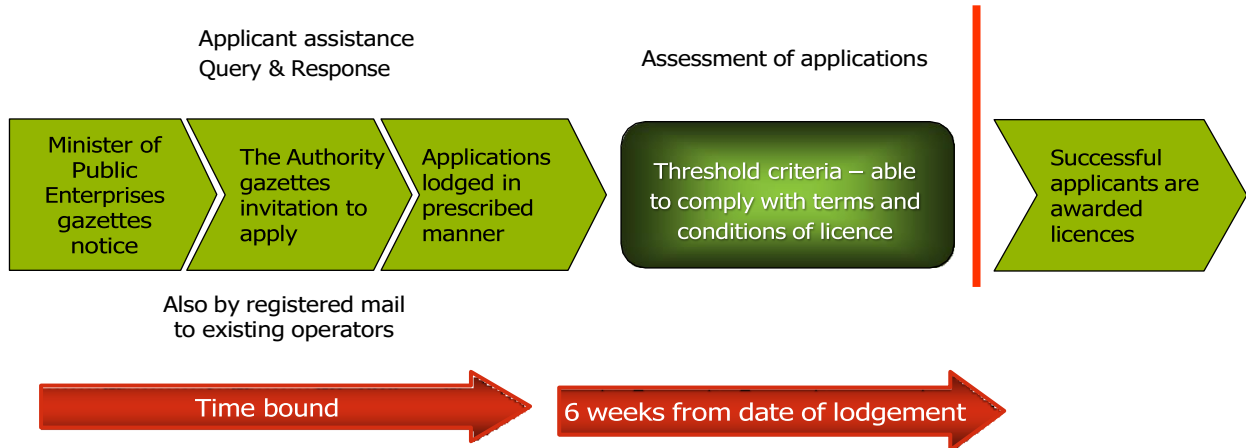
Applicant assistance
Query & Response

Assessment of applications

Minister of Public Enterprises gazettes notice

The Authority gazettes invitation to apply

Applications lodged in prescribed manner

Threshold criteria – able to comply with terms and conditions of licence

Successful applicants are awarded licences

Also by registered mail to existing operators

Time bound

6 weeks from date of lodgement